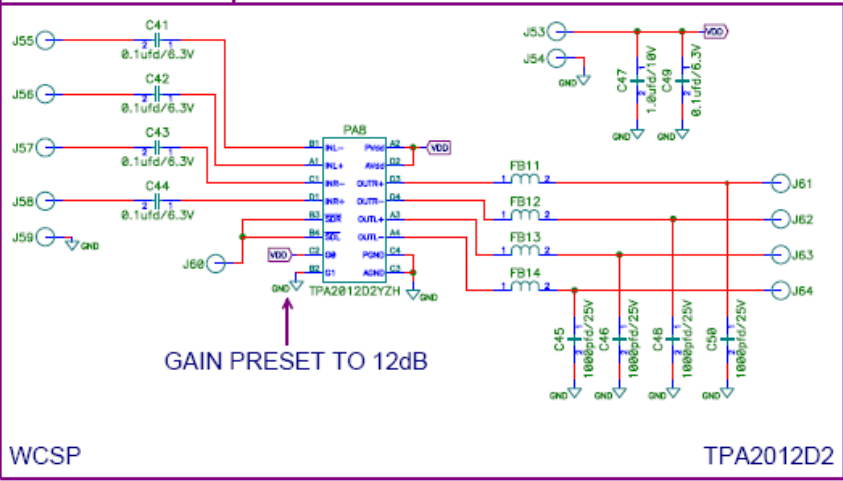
J55
C41
2 1
0.1ufd/6.3V
J56
C42
2 1
0.1ufd/6.3V
J57
C43
2 1
0.1ufd/6.3V
J58
C44
2 1
0.1ufd/6.3V
J59
GND
J60
VDD
GND
PA8
B1 INL-
A1 INL+
C1 INR-
D1 INR+
B3 SDR
B4 SDL
C2 G0
B2 G1
A2 PVdd
D2 AVdd
D3 OUTR+
D4 OUTR-
A3 OUTL+
A4 OUTL-
C4 PGND
C3 AGND
TPA2012D2YZH
VDD
GND
J53
J54
GND
VDD
C47
1.0ufd/10V
C49
0.1ufd/6.3V
GND
GND
FB11
1 2
FB12
1 2
FB13
1 2
FB14
1 2
J61
J62
J63
J64
C45
1000pfd/25V
C46
1000pfd/25V
C48
1000pfd/25V
C50
1000pfd/25V
GND
GND
GND
GND
GAIN PRESET TO 12dB
WCSP
TPA2012D2